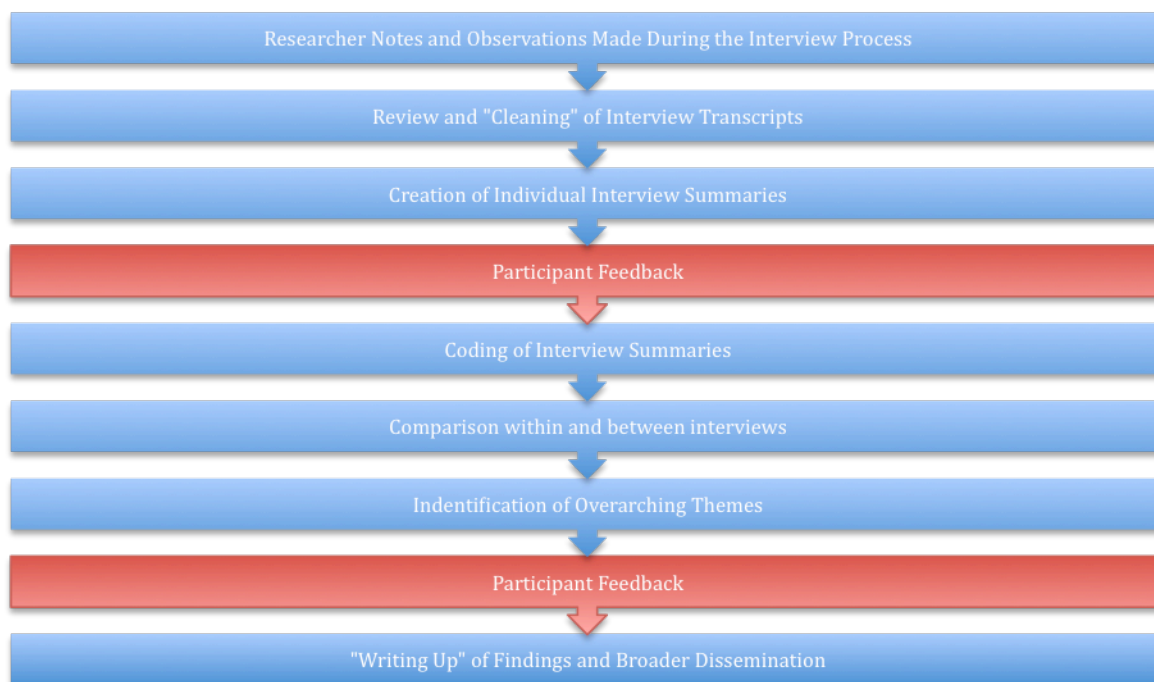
Researcher Notes and Observations Made During the Interview Process

Review and "Cleaning" of Interview Transcripts

Creation of Individual Interview Summaries

Participant Feedback

Coding of Interview Summaries

Comparison within and between interviews

Indentification of Overarching Themes

Participant Feedback

"Writing Up" of Findings and Broader Dissemination